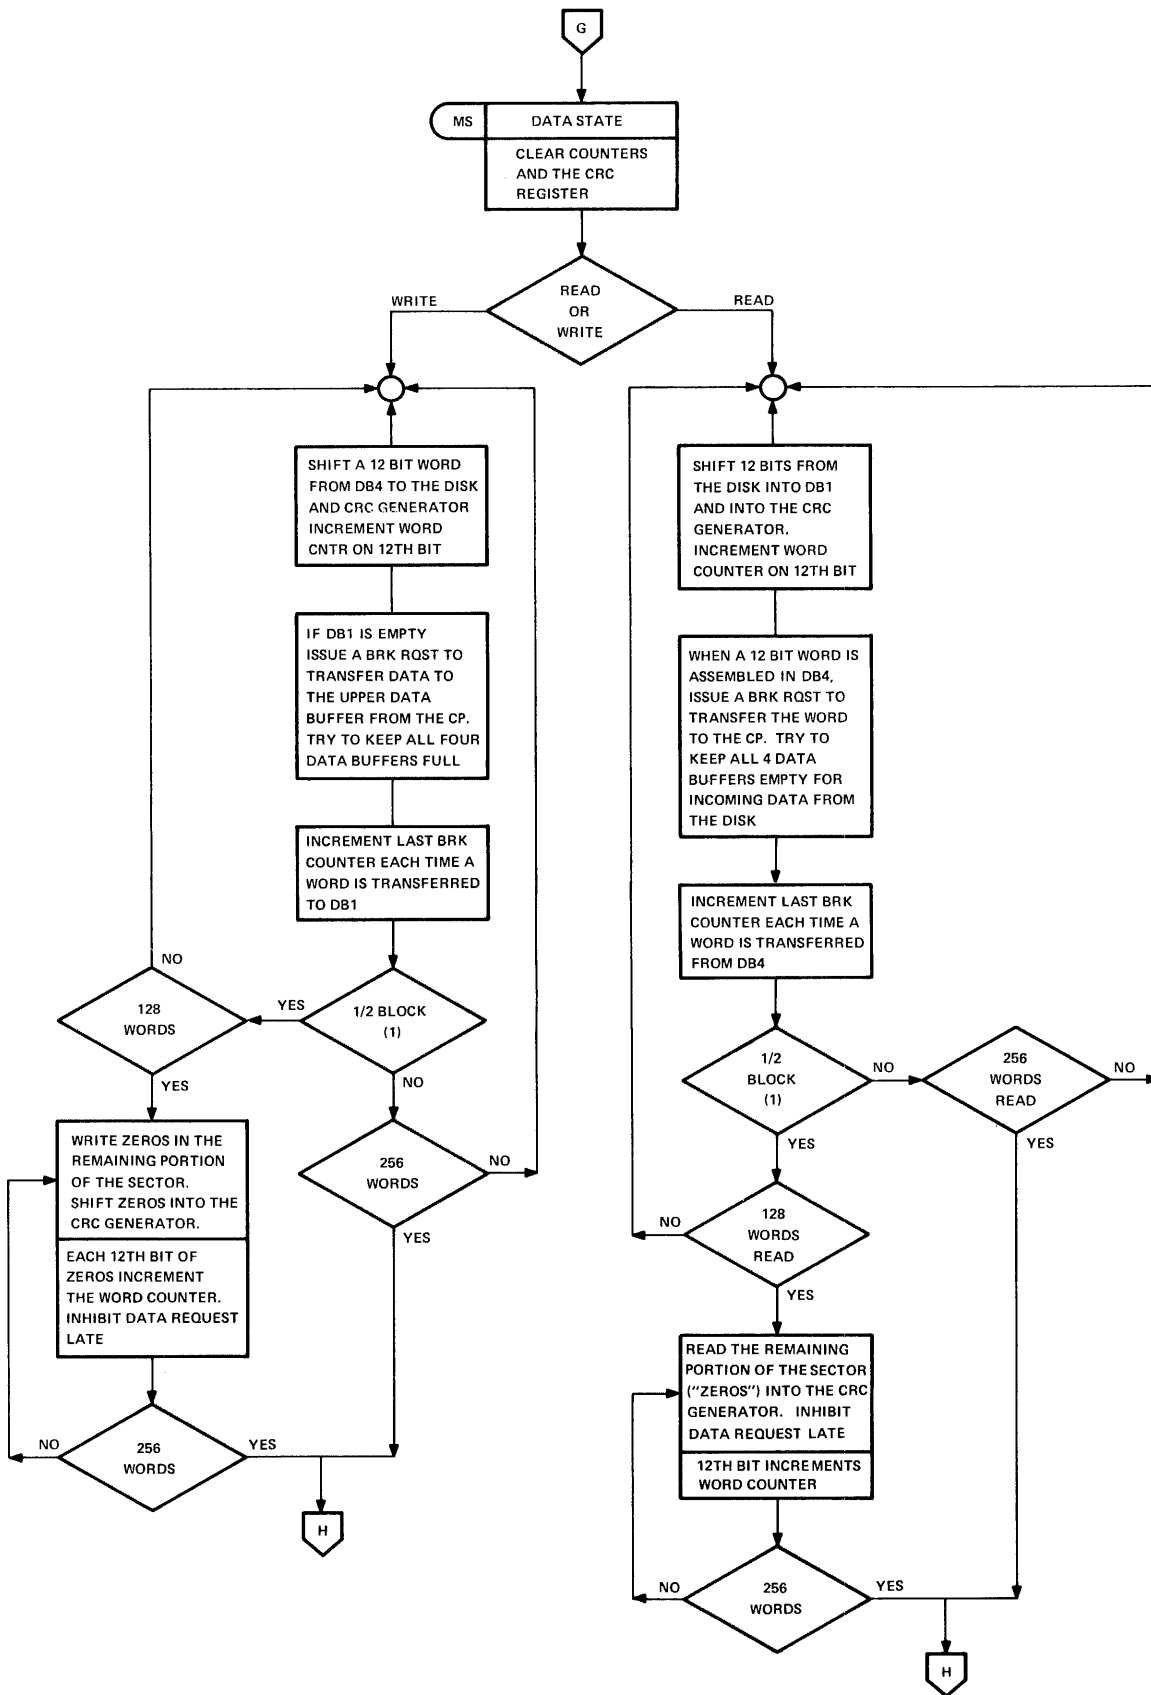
G

MS

DATA STATE

CLEAR COUNTERS AND THE CRC REGISTER

WRITE

READ OR WRITE

READ

SHIFT A 12 BIT WORD FROM DB4 TO THE DISK AND CRC GENERATOR INCREMENT WORD CNTR ON 12TH BIT

IF DB1 IS EMPTY ISSUE A BRK RQST TO TRANSFER DATA TO THE UPPER DATA BUFFER FROM THE CP. TRY TO KEEP ALL FOUR DATA BUFFERS FULL

INCREMENT LAST BRK COUNTER EACH TIME A WORD IS TRANSFERRED TO DB1

NO

128 WORDS

YES

1/2 BLOCK (1)

NO

YES

WRITE ZEROS IN THE REMAINING PORTION OF THE SECTOR. SHIFT ZEROS INTO THE CRC GENERATOR.

EACH 12TH BIT OF ZEROS INCREMENT THE WORD COUNTER. INHIBIT DATA REQUEST LATE

256 WORDS

NO

YES

NO

256 WORDS

YES

H

SHIFT 12 BITS FROM THE DISK INTO DB1 AND INTO THE CRC GENERATOR. INCREMENT WORD COUNTER ON 12TH BIT

WHEN A 12 BIT WORD IS ASSEMBLED IN DB4, ISSUE A BRK RQST TO TRANSFER THE WORD TO THE CP. TRY TO KEEP ALL 4 DATA BUFFERS EMPTY FOR INCOMING DATA FROM THE DISK

INCREMENT LAST BRK COUNTER EACH TIME A WORD IS TRANSFERRED FROM DB4

1/2 BLOCK (1)

NO

256 WORDS READ

NO

YES

YES

NO

128 WORDS READ

YES

READ THE REMAINING PORTION OF THE SECTOR ("ZEROS") INTO THE CRC GENERATOR. INHIBIT DATA REQUEST LATE

12TH BIT INCREMENTS WORD COUNTER

NO

256 WORDS

YES

H